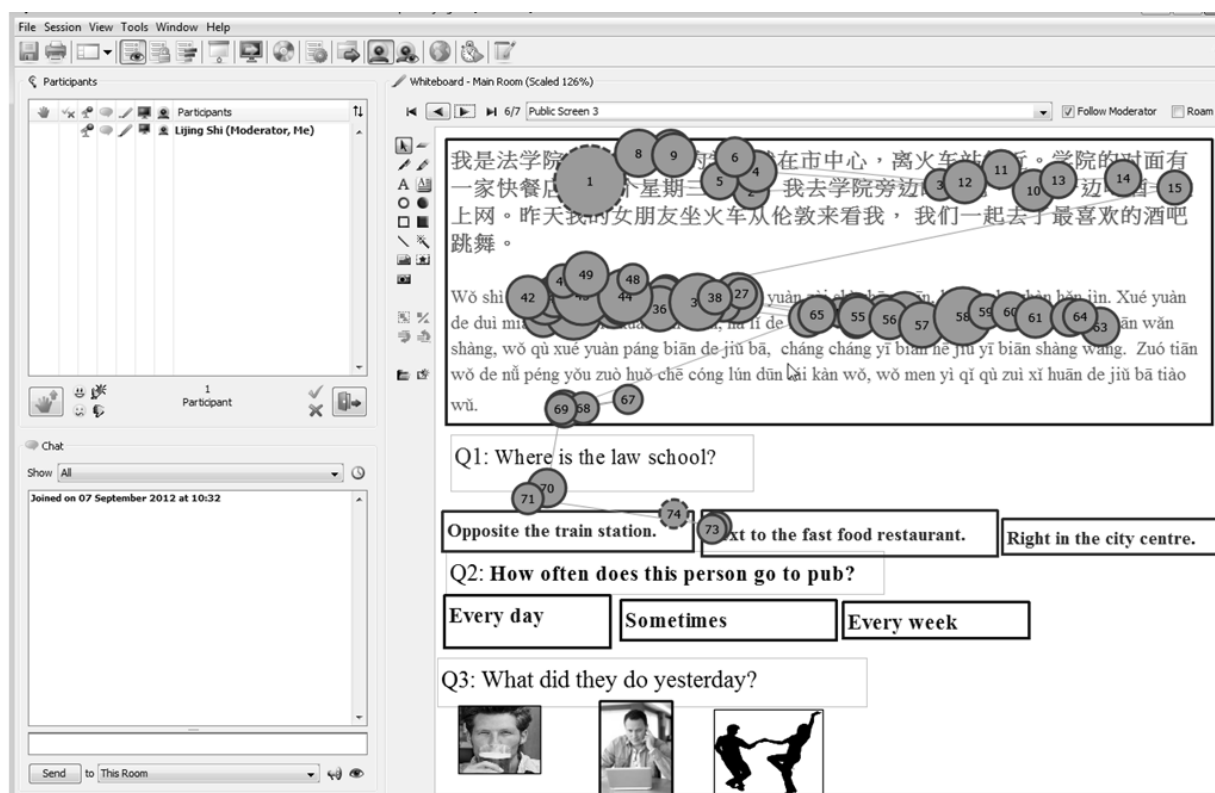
File Session View Tools Window Help

Participants

Participants

Lijing Shi (Moderator, Me)

1
Participant

Chat

Show All

Joined on 07 September 2012 at 10:32

Send to This Room

Whiteboard - Main Room (Scaled 126%)

6/7 Public Screen 3

Follow Moderator Roam

我是法学院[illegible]在市中心，离火车站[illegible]。学院的对面有一家快餐店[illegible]个星期三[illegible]我去学院旁边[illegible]上网。昨天我的女朋友坐火车从伦敦来看我，我们一起去了最喜欢的酒吧跳舞。

Wǒ shì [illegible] yuàn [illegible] jìn. Xué yuàn de duì mi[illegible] ǎn wǎn shàng, wǒ qù xué yuàn páng biān de jiǔ bā, cháng cháng yī biān hē jiǔ yī biān shàng wǎng. Zuó tiān wǒ de nǚ péng yǒu zuò huǒ chē cóng lún dūn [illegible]ai kàn wǒ, wǒ men yì qǐ qù zuì xǐ huān de jiǔ bā tiào wǔ.

1 2 3 4 5 6 8 9 10 11 12 13 14 15 27 36 38 42 44 48 49 55 56 57 58 59 60 61 63 64 65 67 68 69 70 71 73 74

Q1: Where is the law school?

Opposite the train station.

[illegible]xt to the fast food restaurant.

Right in the city centre.

Q2: How often does this person go to pub?

Every day

Sometimes

Every week

Q3: What did they do yesterday?